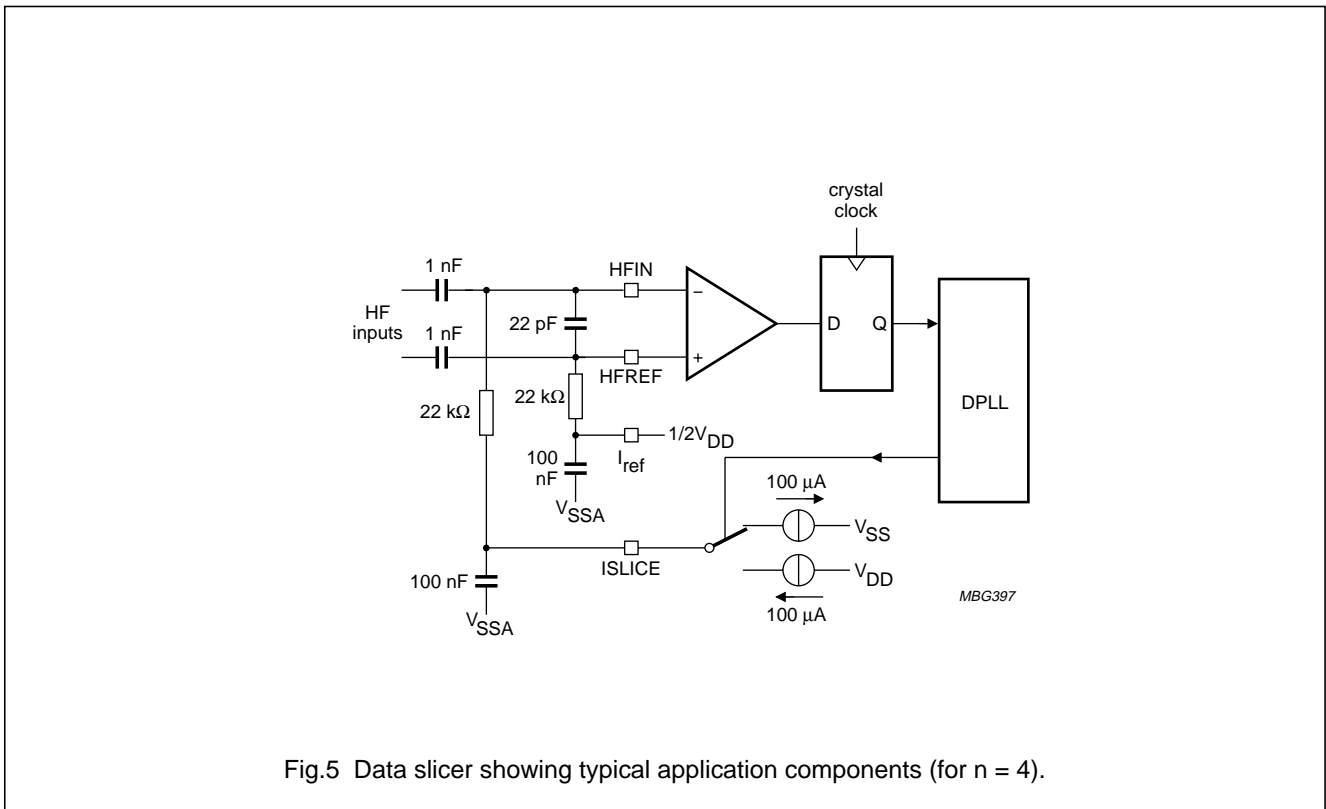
crystal clock

1 nF

HFIN

HF inputs

1 nF

22 pF

−

+

D

Q

HFREF

DPLL

22 kΩ

22 kΩ

1/2V$_{DD}$

100 nF

I$_{ref}$

V$_{SSA}$

100 μA

V$_{SS}$

ISLICE

100 nF

V$_{DD}$

MBG397

100 μA

V$_{SSA}$

Fig.5 Data slicer showing typical application components (for n = 4).